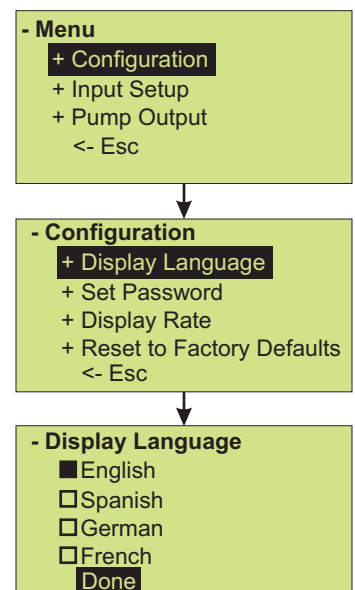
- Menu
+ Configuration
+ Input Setup
+ Pump Output
<- Esc

- Configuration
+ Display Language
+ Set Password
+ Display Rate
+ Reset to Factory Defaults
<- Esc

- Display Language
■ English
□ Spanish
□ German
□ French
Done